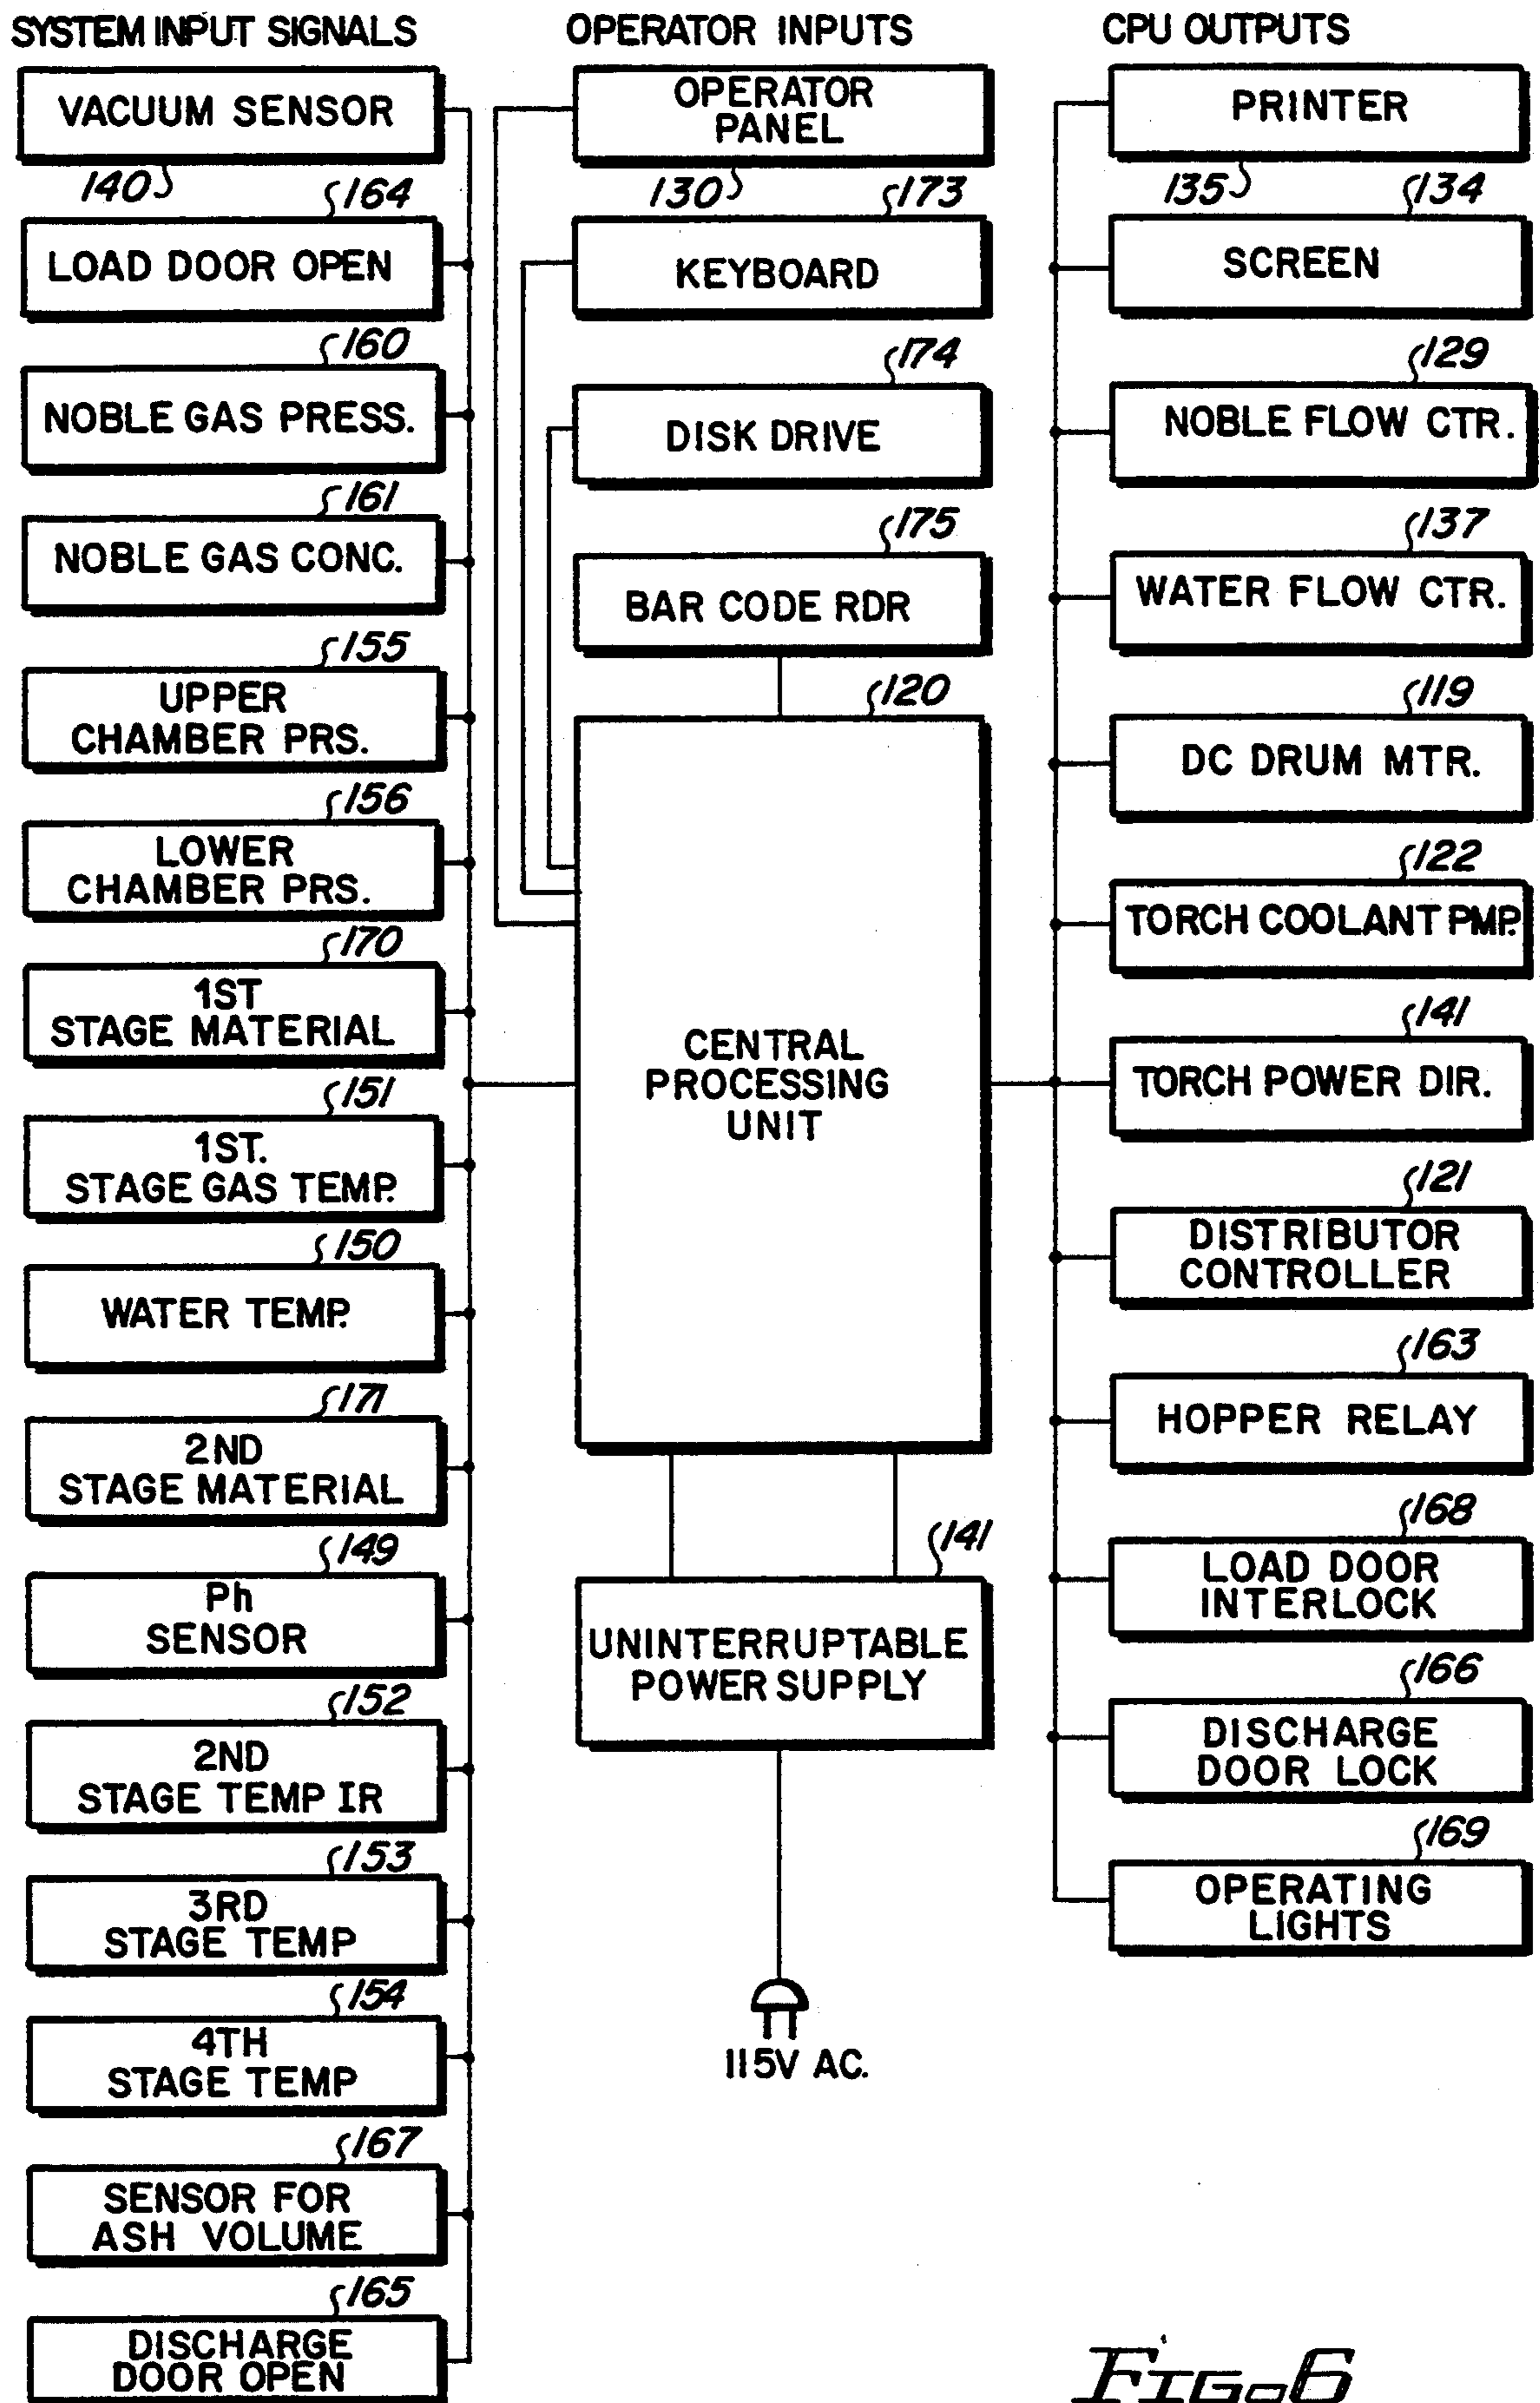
SYSTEM INPUT SIGNALS

VACUUM SENSOR
140
164
LOAD DOOR OPEN
160
NOBLE GAS PRESS.
161
NOBLE GAS CONC.
155
UPPER CHAMBER PRS.
156
LOWER CHAMBER PRS.
170
1ST STAGE MATERIAL
151
1ST. STAGE GAS TEMP.
150
WATER TEMP.
171
2ND STAGE MATERIAL
149
Ph SENSOR
152
2ND STAGE TEMP IR
153
3RD STAGE TEMP
154
4TH STAGE TEMP
167
SENSOR FOR ASH VOLUME
165
DISCHARGE DOOR OPEN

OPERATOR INPUTS

OPERATOR PANEL
130
173
KEYBOARD
174
DISK DRIVE
175
BAR CODE RDR
120
CENTRAL PROCESSING UNIT
141
UNINTERRUPTABLE POWER SUPPLY
115V AC.

CPU OUTPUTS

PRINTER
135
134
SCREEN
129
NOBLE FLOW CTR.
137
WATER FLOW CTR.
119
DC DRUM MTR.
122
TORCH COOLANT PMP.
141
TORCH POWER DIR.
121
DISTRIBUTOR CONTROLLER
163
HOPPER RELAY
168
LOAD DOOR INTERLOCK
166
DISCHARGE DOOR LOCK
169
OPERATING LIGHTS

FIG.6